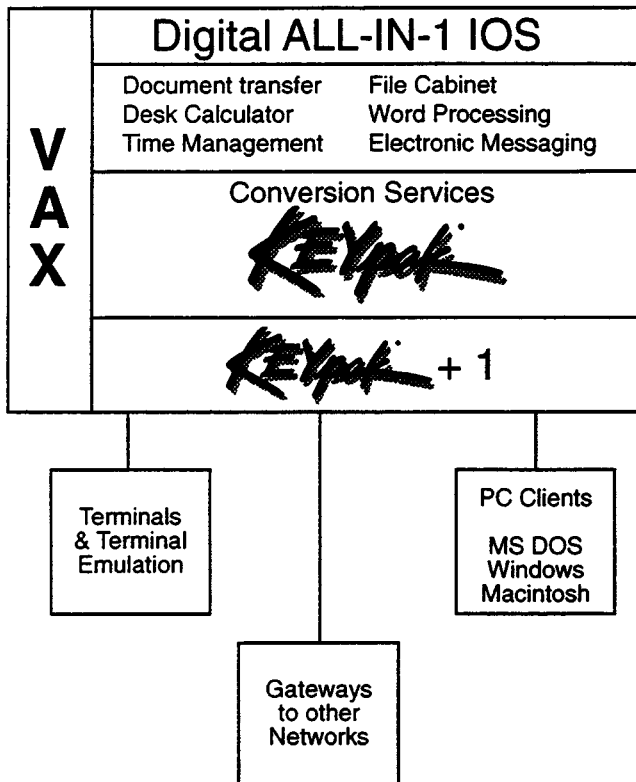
VAX

Digital ALL-IN-1 IOS

Document transfer
Desk Calculator
Time Management

File Cabinet
Word Processing
Electronic Messaging

Conversion Services

KEYpak

KEYpak + 1

Terminals & Terminal Emulation

Gateways to other Networks

PC Clients

MS DOS
Windows
Macintosh